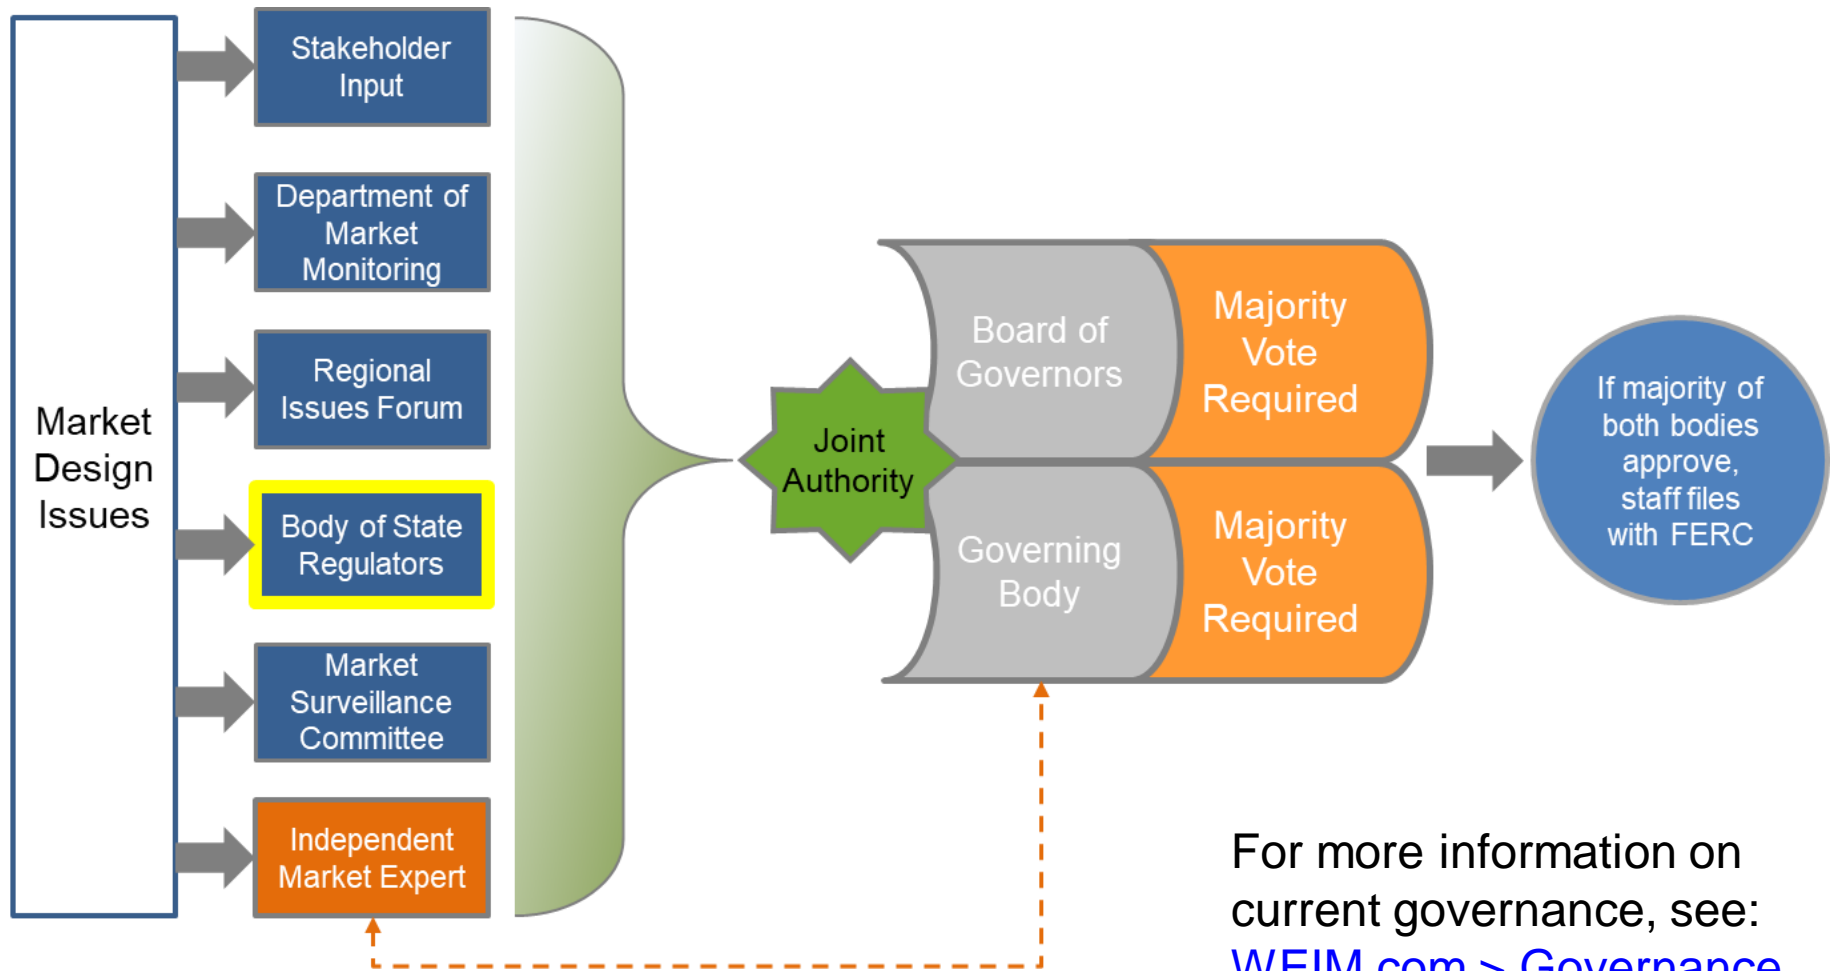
Market Design Issues

Stakeholder Input

Department of Market Monitoring

Regional Issues Forum

Body of State Regulators

Market Surveillance Committee

Independent Market Expert

Joint Authority

Board of Governors

Majority Vote Required

Governing Body

Majority Vote Required

If majority of both bodies approve, staff files with FERC

For more information on current governance, see: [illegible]